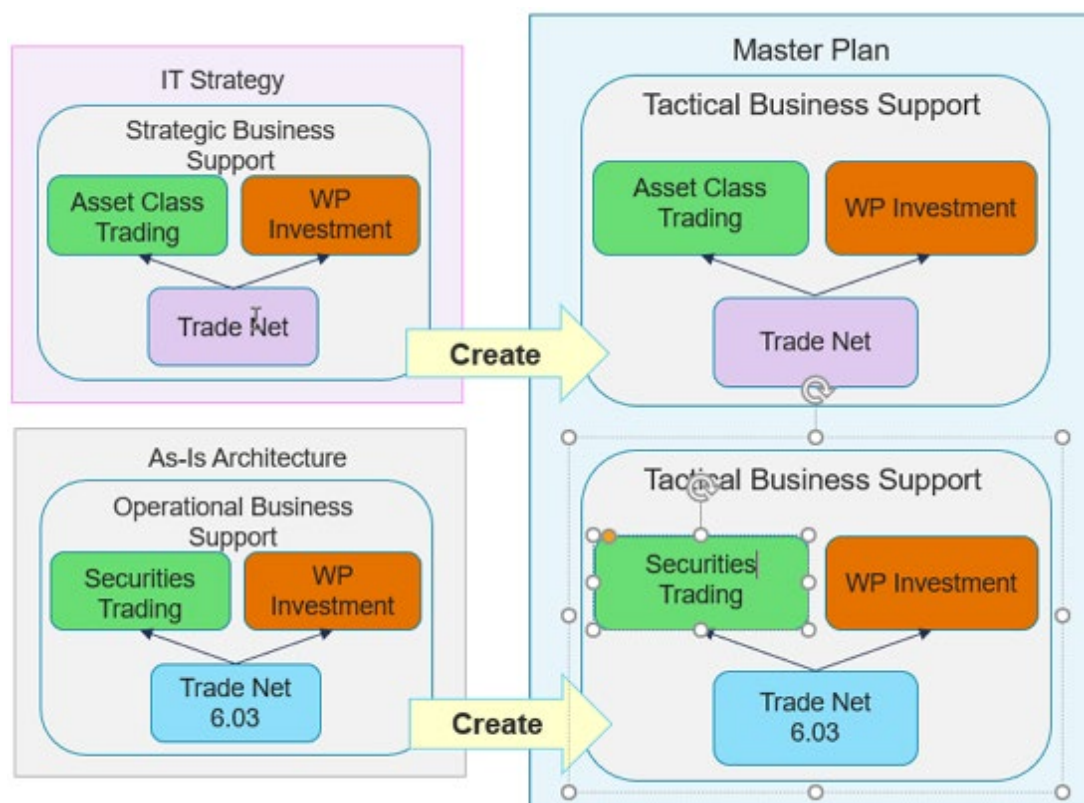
IT Strategy

Strategic Business Support

Asset Class Trading

WP Investment

Trade Net

Create

As-Is Architecture

Operational Business Support

Securities Trading

WP Investment

Trade Net 6.03

Create

Master Plan

Tactical Business Support

Asset Class Trading

WP Investment

Trade Net

Tactical Business Support

Securities Trading

WP Investment

Trade Net 6.03